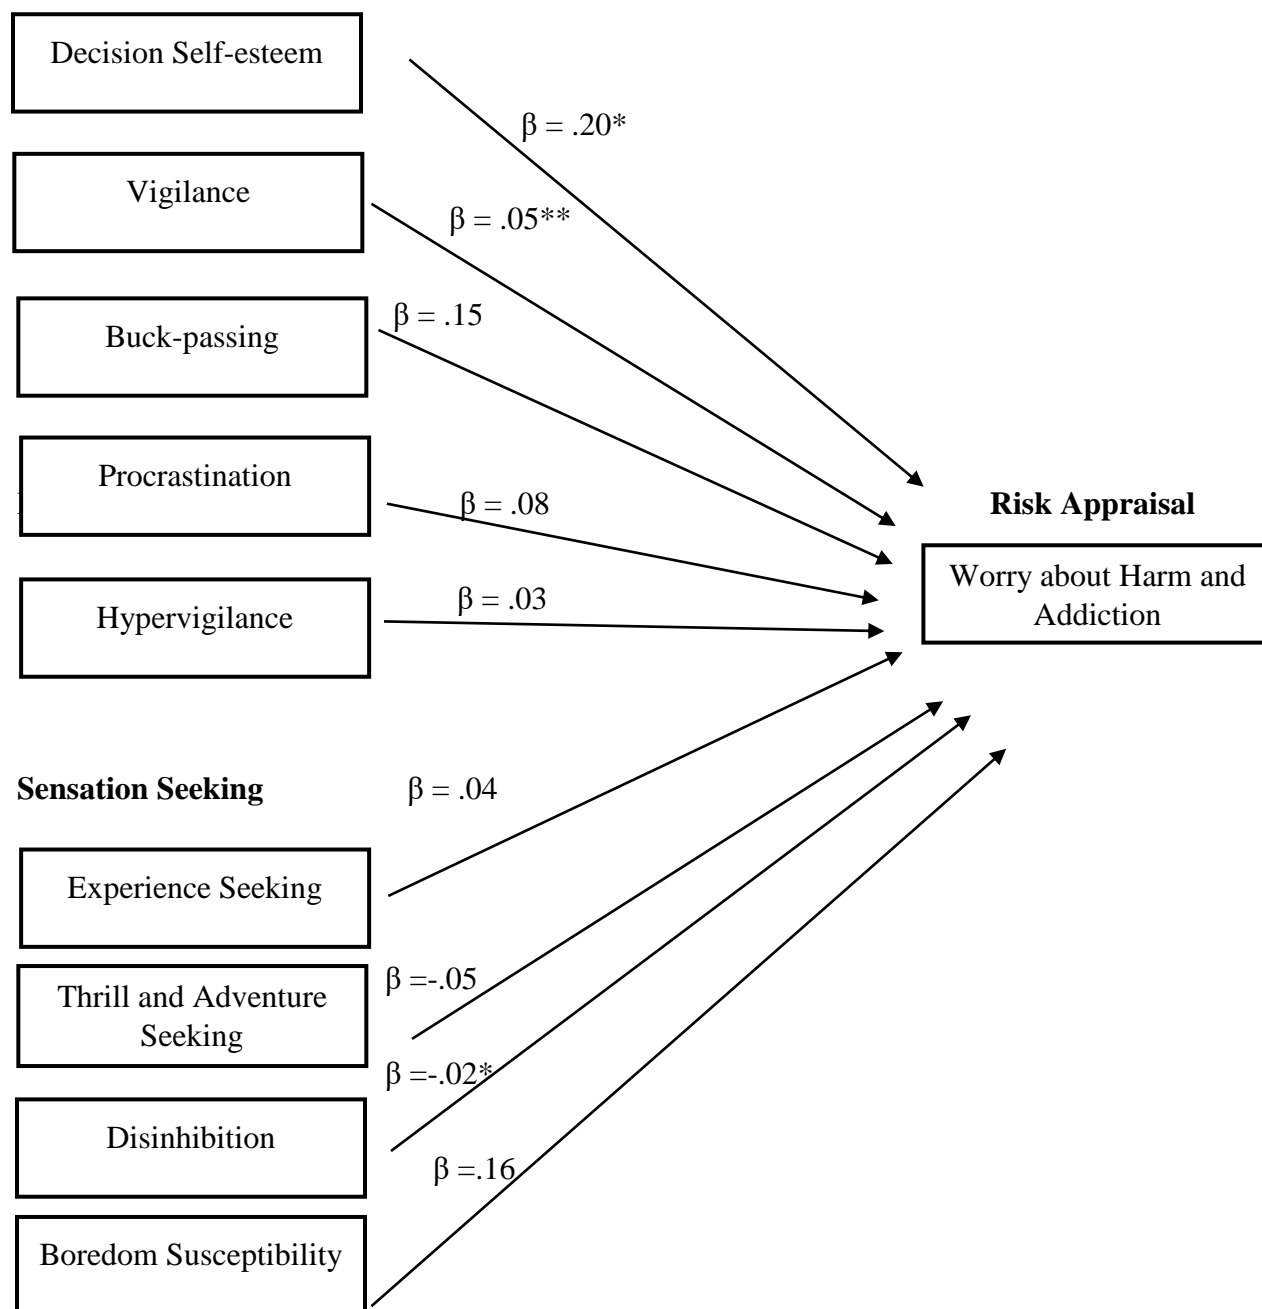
Decision Self-esteem

β = .20*

Vigilance

β = .05**

β = .15

Buck-passing

Procrastination

β = .08

Risk Appraisal

Worry about Harm and Addiction

Hypervigilance

β = .03

Sensation Seeking

β = .04

Experience Seeking

β =-.05

Thrill and Adventure Seeking

β =-.02*

Disinhibition

β =.16

Boredom Susceptibility